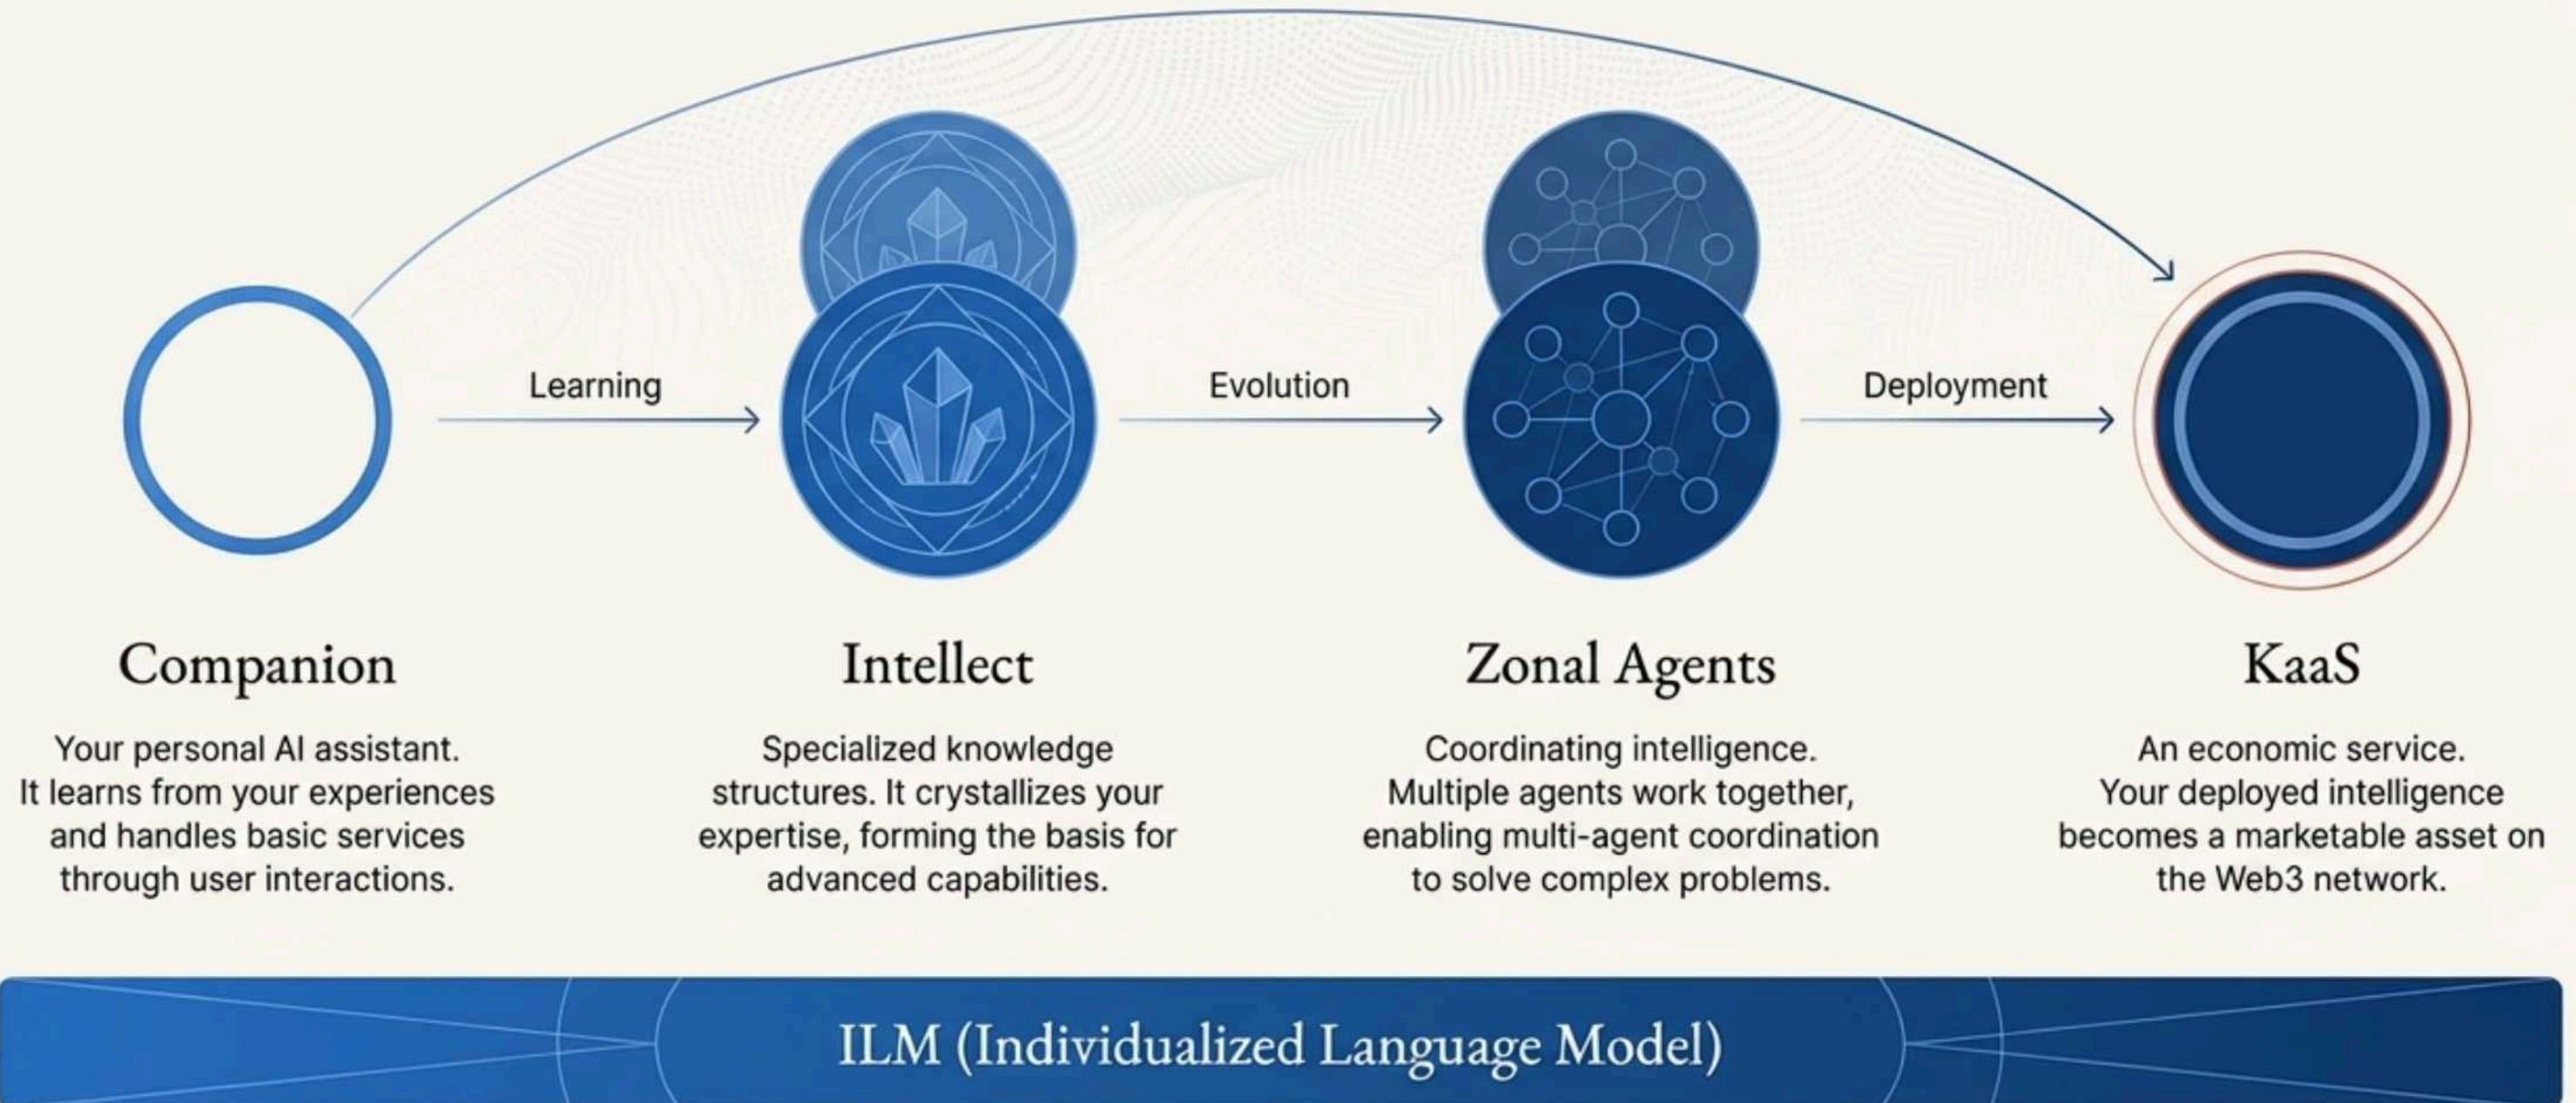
Learning

Evolution

Deployment

Companion

Your personal AI assistant. It learns from your experiences and handles basic services through user interactions.

Intellect

Specialized knowledge structures. It crystallizes your expertise, forming the basis for advanced capabilities.

Zonal Agents

Coordinating intelligence. Multiple agents work together, enabling multi-agent coordination to solve complex problems.

KaaS

An economic service. Your deployed intelligence becomes a marketable asset on the Web3 network.

ILM (Individualized Language Model)